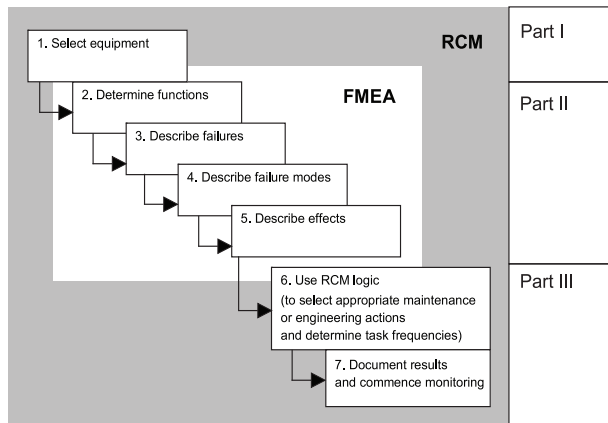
RCM

FMEA

1. Select equipment

2. Determine functions

3. Describe failures

4. Describe failure modes

5. Describe effects

6. Use RCM logic (to select appropriate maintenance or engineering actions and determine task frequencies)

7. Document results and commence monitoring

Part I

Part II

Part III